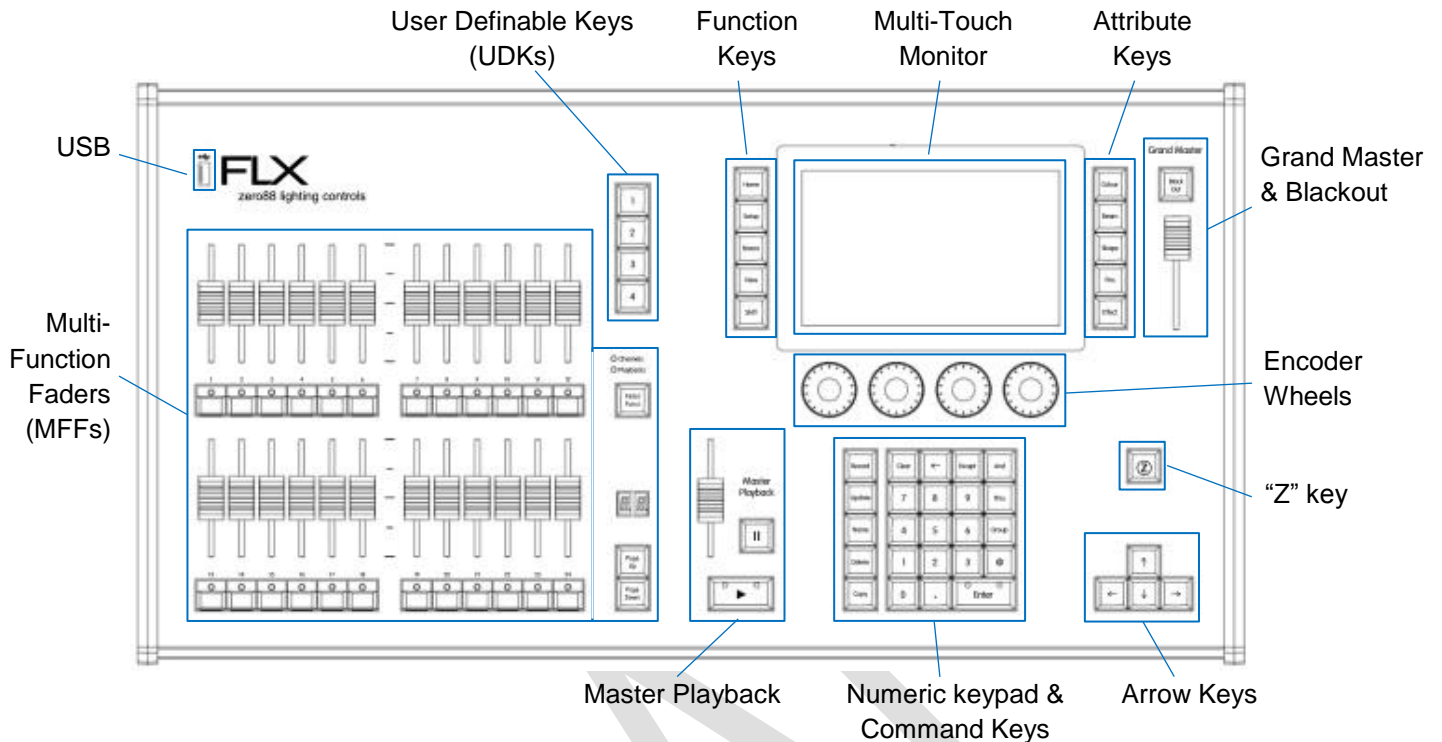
User Definable Keys (UDKs)

Function Keys

Multi-Touch Monitor

Attribute Keys

USB

FLX
zero88 lighting controls

Grand Master & Blackout

Grand Master

Black Out

1
2
3
4

Home
Setup
Scenes
Views
Shift

Colour
Beam
Shape
Pos
Effect

Multi-Function Faders (MFFs)

Encoder Wheels

1 2 3 4 5 6 7 8 9 10 11 12

Fader Function

Master Playback

Record
Update
Name
Delete
Copy

Clear
←
Except
And
7
8
9
Thru
4
5
6
Group
1
2
3
@
0
.
Enter

"Z" key

Z

Push Up
Push Down

↑
←
↓
→

Master Playback

Numeric keypad & Command Keys

Arrow Keys